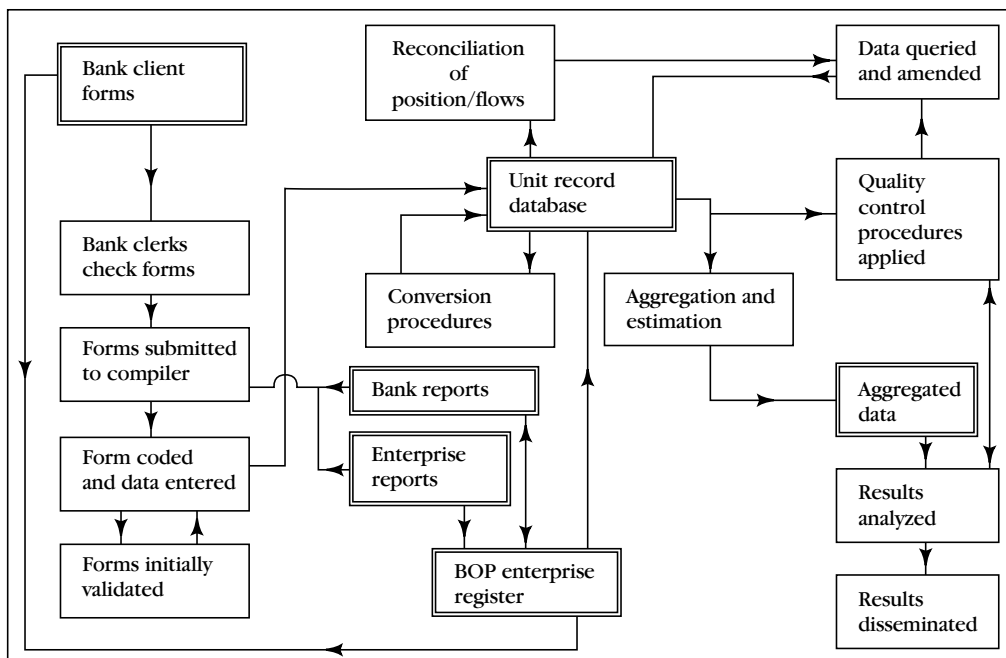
Bank client forms

Bank clerks check forms

Forms submitted to compiler

Form coded and data entered

Forms initially validated

Reconciliation of position/flows

Unit record database

Conversion procedures

Bank reports

Enterprise reports

BOP enterprise register

Data queried and amended

Quality control procedures applied

Aggregation and estimation

Aggregated data

Results analyzed

Results disseminated